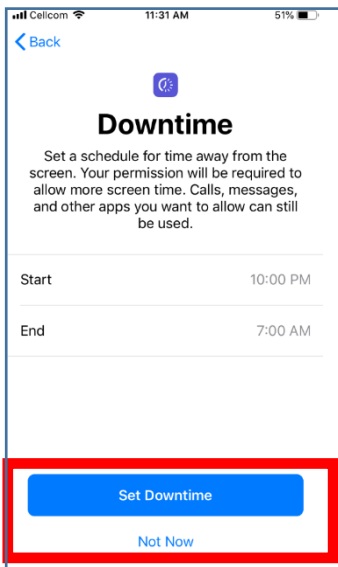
Cellcom 11:31 AM 51%

Back

Downtime

Set a schedule for time away from the screen. Your permission will be required to allow more screen time. Calls, messages, and other apps you want to allow can still be used.

| | |
|---|---|
| Start | 10:00 PM |
| End | 7:00 AM |

Set Downtime

Not Now